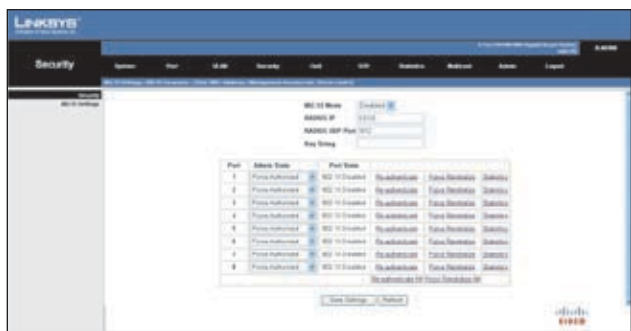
LINKSYS®
A Division of Cisco Systems, Inc.

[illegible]

Security

System Port VLAN Security QoS STP Statistics Multicast Admin Logout

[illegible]

Security
802.1X Settings

802.1X Mode Disabled
RADIUS IP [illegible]
RADIUS UDP Port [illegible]
Key String

| Port | Admin State | Port State | | | |
|---|---|---|---|---|---|
| 1 | Force Authorized | 802.1X Disabled | Re-authenticate | Force Reinitialize | Statistics |
| 2 | Force Authorized | 802.1X Disabled | Re-authenticate | Force Reinitialize | Statistics |
| 3 | Force Authorized | 802.1X Disabled | Re-authenticate | Force Reinitialize | Statistics |
| 4 | Force Authorized | 802.1X Disabled | Re-authenticate | Force Reinitialize | Statistics |
| 5 | Force Authorized | 802.1X Disabled | Re-authenticate | Force Reinitialize | Statistics |
| 6 | Force Authorized | 802.1X Disabled | Re-authenticate | Force Reinitialize | Statistics |
| 7 | Force Authorized | 802.1X Disabled | Re-authenticate | Force Reinitialize | Statistics |
| 8 | Force Authorized | 802.1X Disabled | Re-authenticate | Force Reinitialize | Statistics |

Re-authenticate All Force Reinitialize All

Save Settings Refresh

CISCO